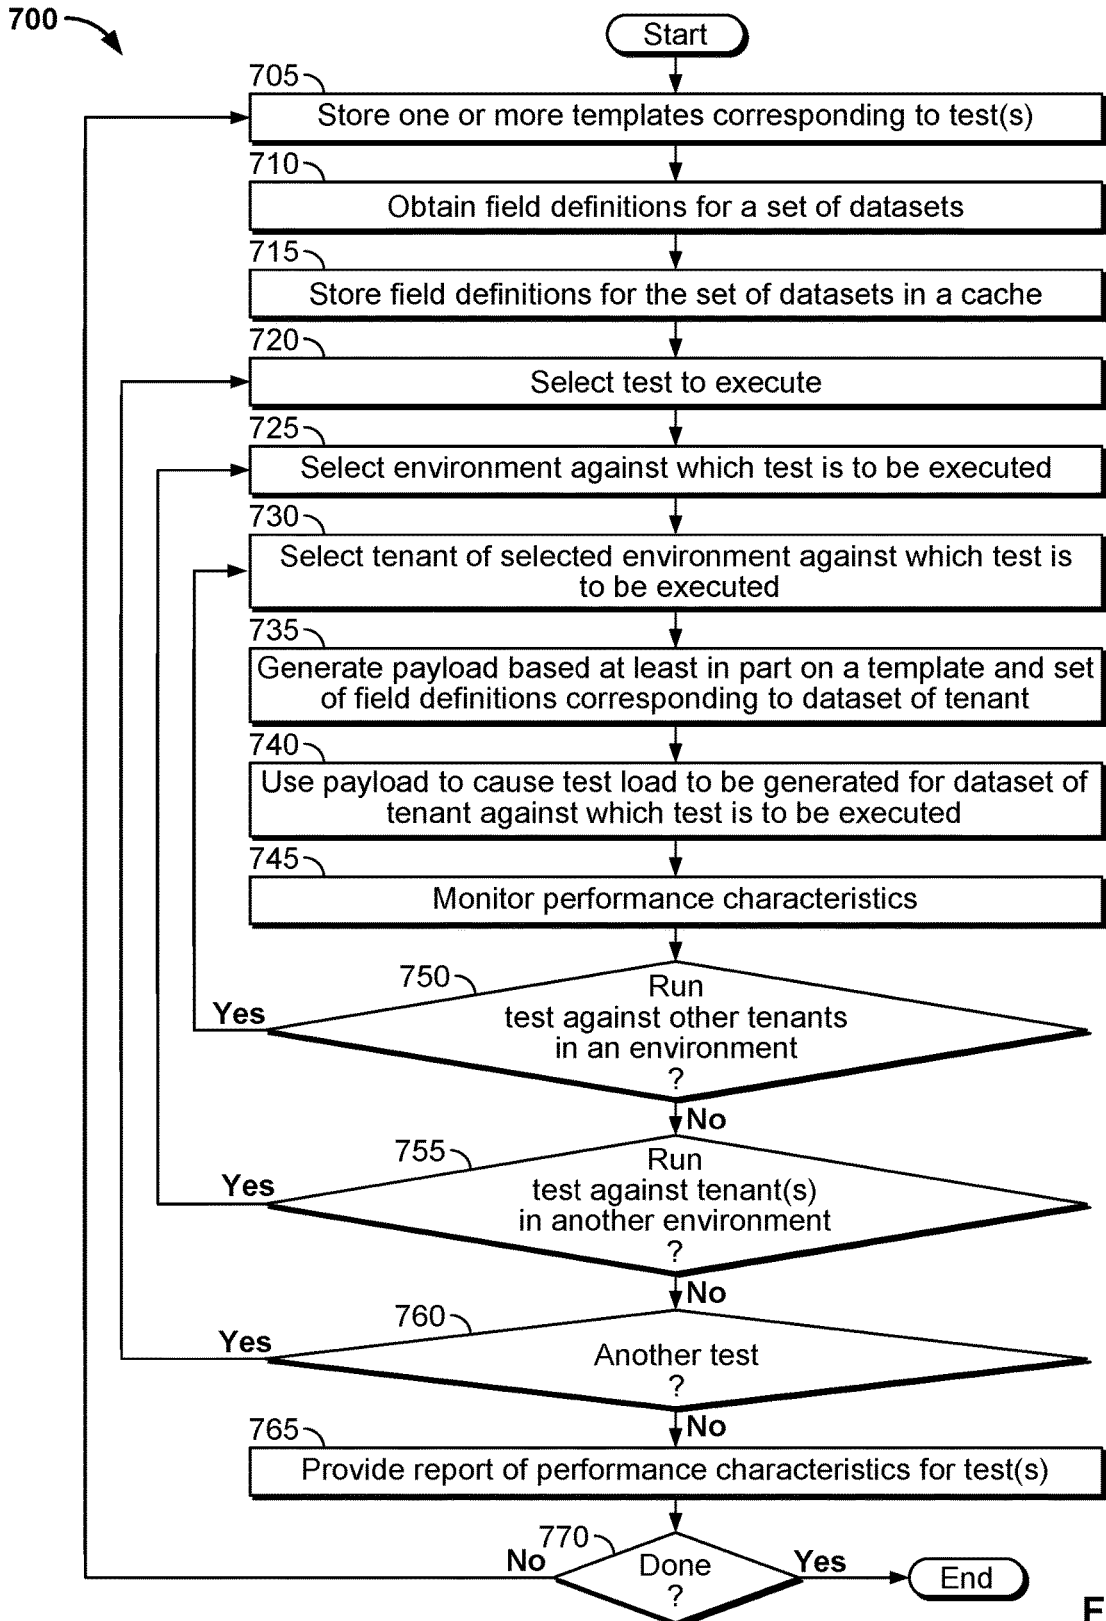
700

Start

705
Store one or more templates corresponding to test(s)

710
Obtain field definitions for a set of datasets

715
Store field definitions for the set of datasets in a cache

720
Select test to execute

725
Select environment against which test is to be executed

730
Select tenant of selected environment against which test is to be executed

735
Generate payload based at least in part on a template and set of field definitions corresponding to dataset of tenant

740
Use payload to cause test load to be generated for dataset of tenant against which test is to be executed

745
Monitor performance characteristics

750
Run test against other tenants in an environment ?
Yes
No

755
Run test against tenant(s) in another environment ?
Yes
No

760
Another test ?
Yes
No

765
Provide report of performance characteristics for test(s)

770
Done ?
No
Yes

End

F